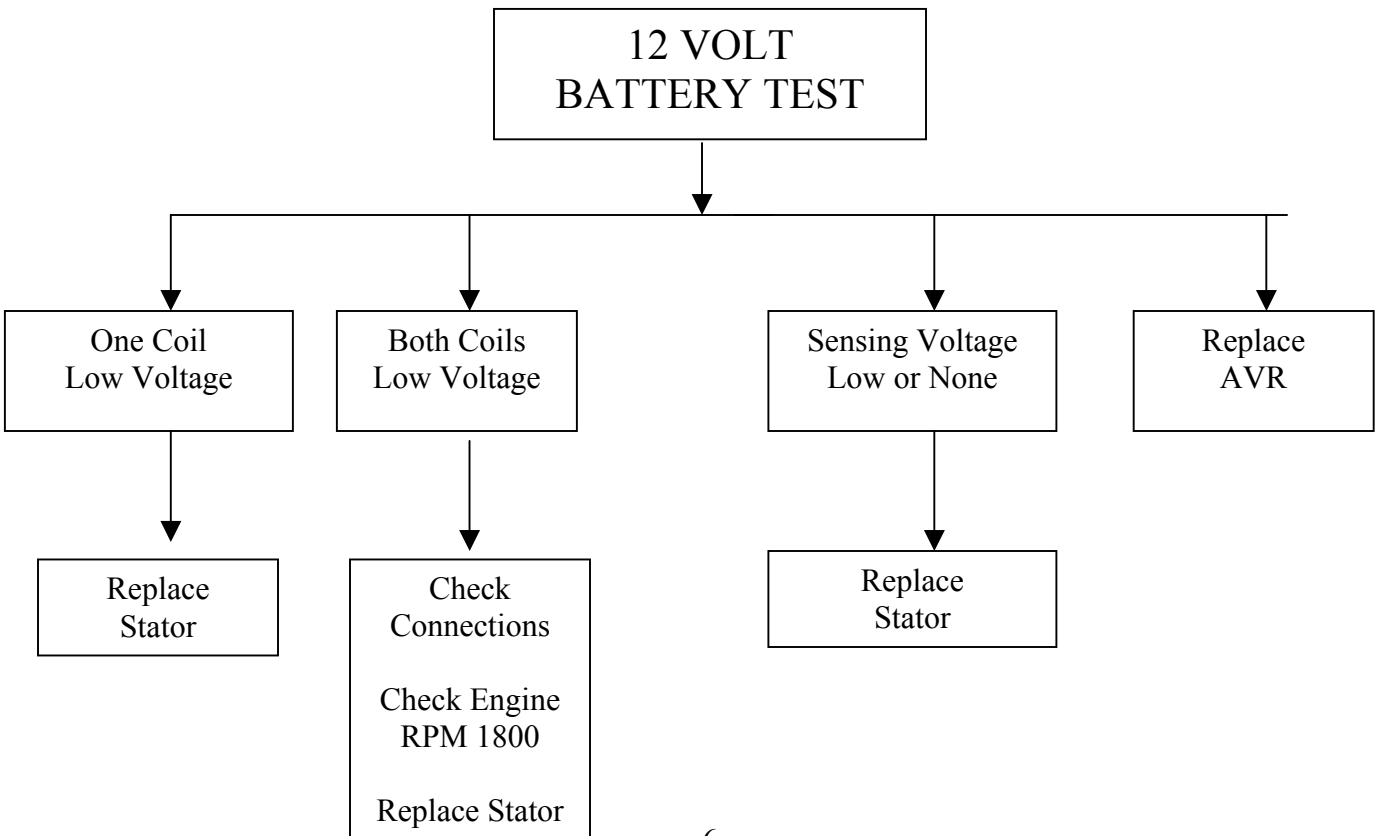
12 VOLT
BATTERY TEST

One Coil
Low Voltage

Both Coils
Low Voltage

Sensing Voltage
Low or None

Replace
AVR

Replace
Stator

Check
Connections

Check Engine
RPM 1800

Replace Stator

Replace
Stator

6